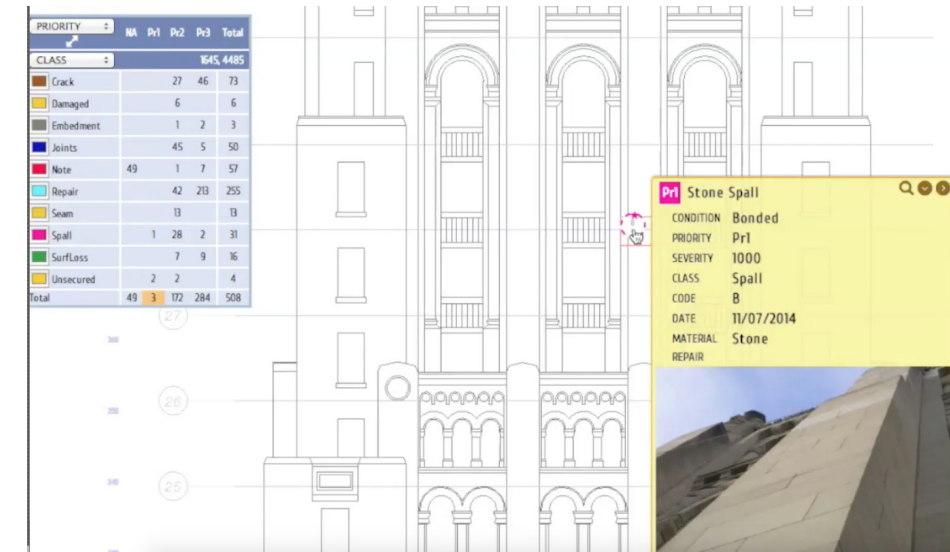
| PRIORITY | NA | Pr1 | Pr2 | Pr3 | Total |
|---|---|---|---|---|---|
| CLASS | | | | | 1645, 4485 |
| Crack | | | 27 | 46 | 73 |
| Damaged | | | 6 | | 6 |
| Embedment | | | 1 | 2 | 3 |
| Joints | | | 45 | 5 | 50 |
| Note | 49 | | 1 | 7 | 57 |
| Repair | | | 42 | 213 | 255 |
| Seam | | | 13 | | 13 |
| Spall | | 1 | 28 | 2 | 31 |
| SurfLoss | | | 7 | 9 | 16 |
| Unsecured | | 2 | 2 | | 4 |
| Total | 49 | 3 | 172 | 284 | 508 |

27

26

25

Pr1 Stone Spall

CONDITION Bonded
PRIORITY Pr1
SEVERITY 1000
CLASS Spall
CODE B
DATE 11/07/2014
MATERIAL Stone
REPAIR